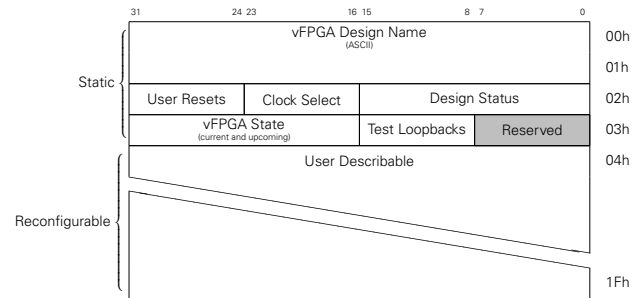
31 24 23 16 15 8 7 0

vFPGA Design Name
(ASCII)

00h
01h

Static

User Resets
Clock Select
Design Status
02h

vFPGA State
(current and upcoming)
Test Loopbacks
Reserved
03h

User Describable
04h

Reconfigurable

1Fh